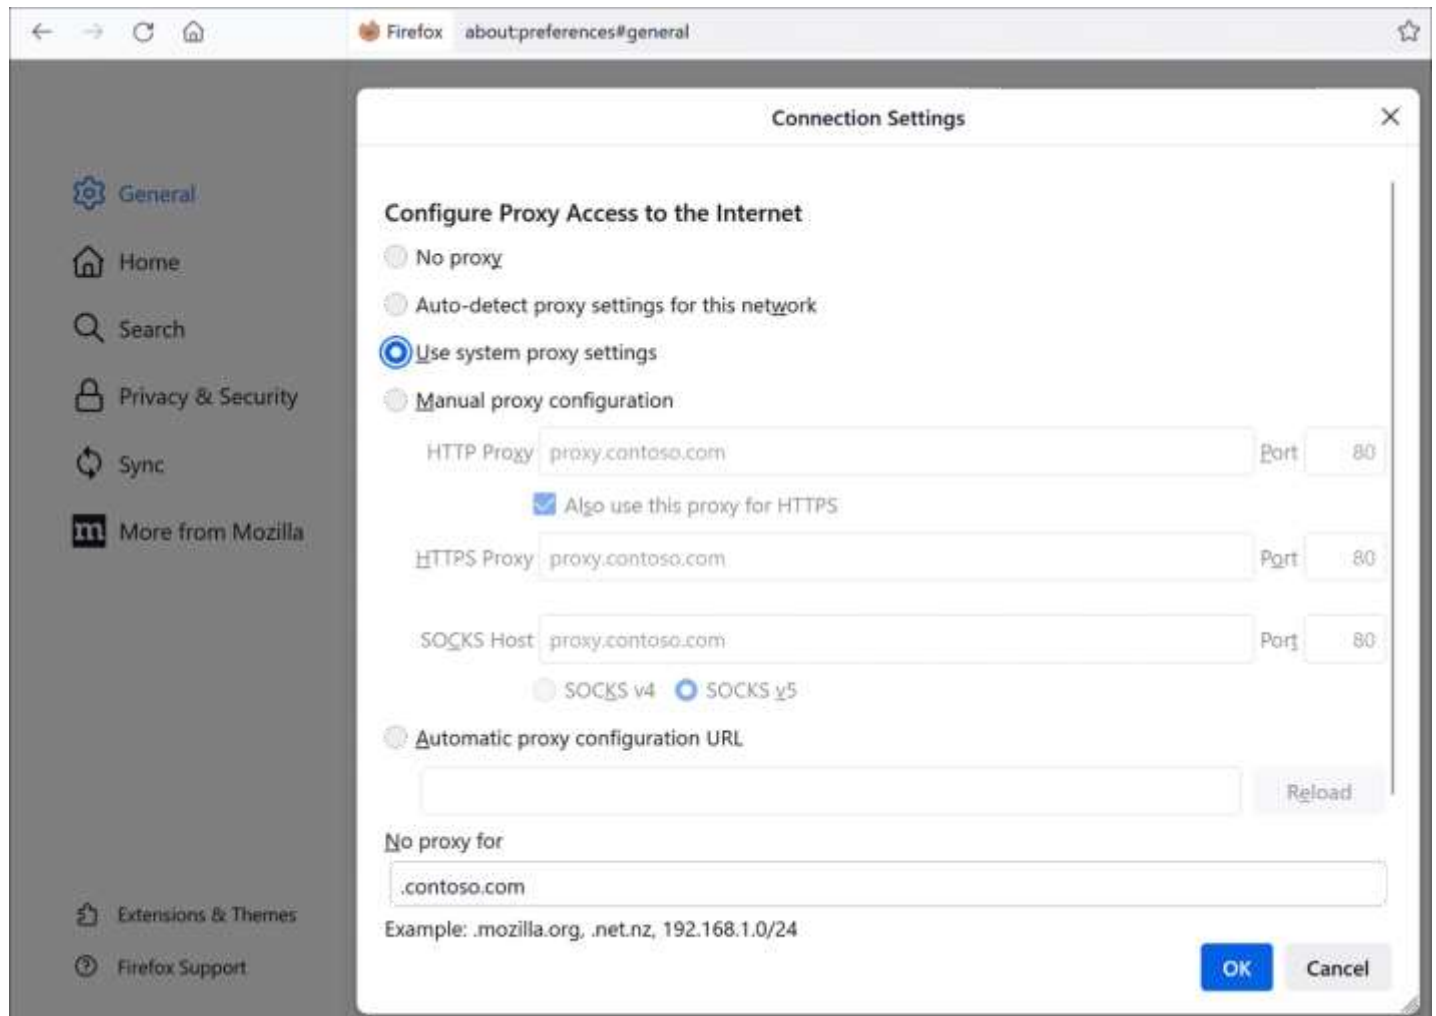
Firefox about:preferences#general

General
Home
Search
Privacy & Security
Sync
More from Mozilla

Extensions & Themes
Firefox Support

Connection Settings

Configure Proxy Access to the Internet

No proxy
Auto-detect proxy settings for this network
Use system proxy settings
Manual proxy configuration

HTTP Proxy proxy.contoso.com Port 80
Also use this proxy for HTTPS
HTTPS Proxy proxy.contoso.com Port 80
SOCKS Host proxy.contoso.com Port 80
SOCKS v4 SOCKS v5

Automatic proxy configuration URL
Reload

No proxy for
.contoso.com
Example: .mozilla.org, .net.nz, 192.168.1.0/24

OK Cancel